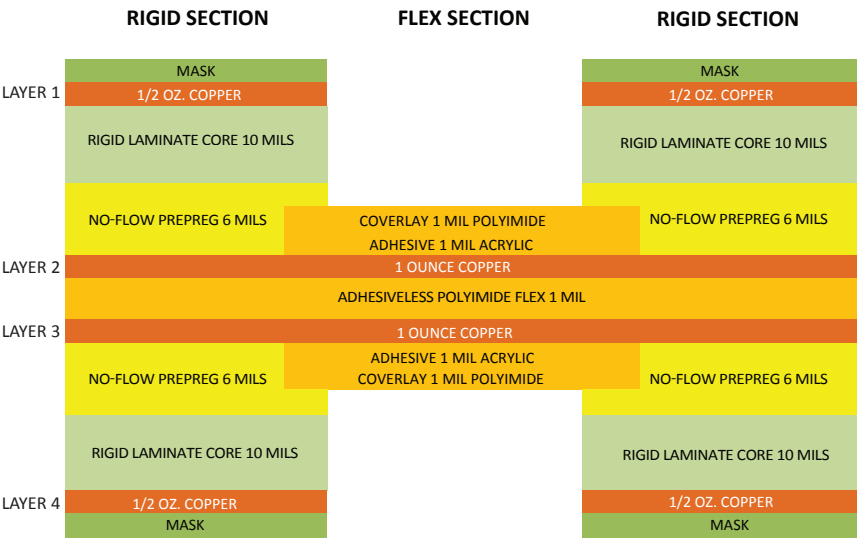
RIGID SECTION

FLEX SECTION

RIGID SECTION

LAYER 1

MASK

1/2 OZ. COPPER

RIGID LAMINATE CORE 10 MILS

NO-FLOW PREPREG 6 MILS

MASK

1/2 OZ. COPPER

RIGID LAMINATE CORE 10 MILS

NO-FLOW PREPREG 6 MILS

COVERLAY 1 MIL POLYIMIDE

ADHESIVE 1 MIL ACRYLIC

LAYER 2

1 OUNCE COPPER

ADHESIVELESS POLYIMIDE FLEX 1 MIL

LAYER 3

1 OUNCE COPPER

ADHESIVE 1 MIL ACRYLIC

COVERLAY 1 MIL POLYIMIDE

NO-FLOW PREPREG 6 MILS

RIGID LAMINATE CORE 10 MILS

LAYER 4

1/2 OZ. COPPER

MASK

NO-FLOW PREPREG 6 MILS

RIGID LAMINATE CORE 10 MILS

1/2 OZ. COPPER

MASK